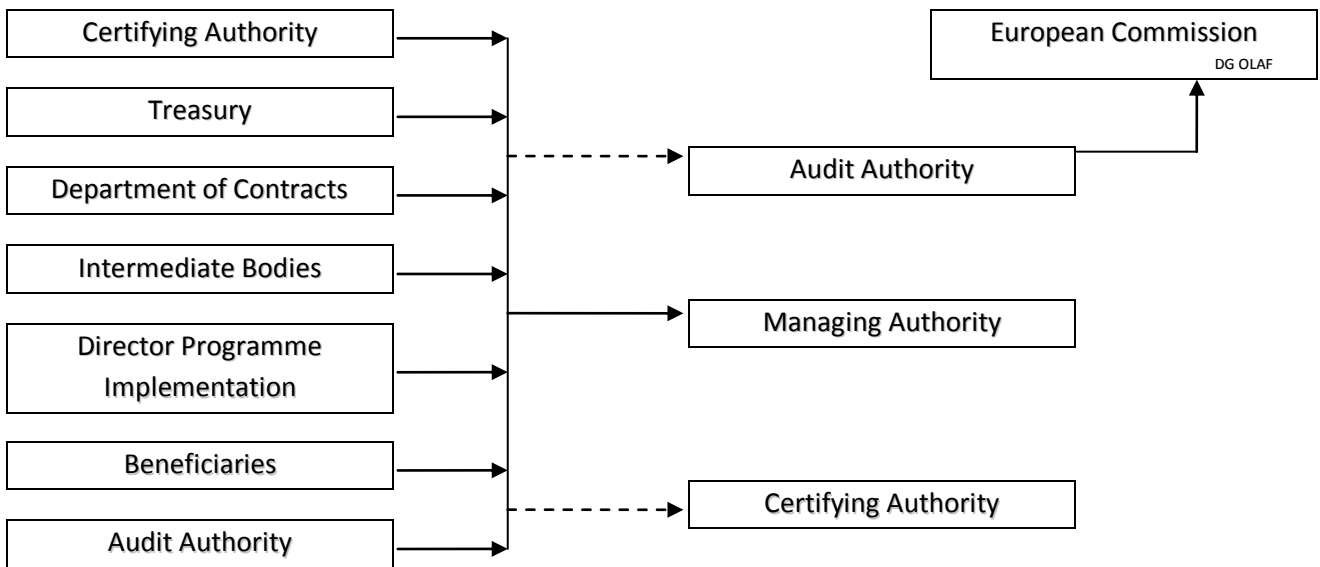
Certifying Authority

Treasury

Department of Contracts

Intermediate Bodies

Director Programme Implementation

Beneficiaries

Audit Authority

European Commission
DG OLAF

Audit Authority

Managing Authority

Certifying Authority